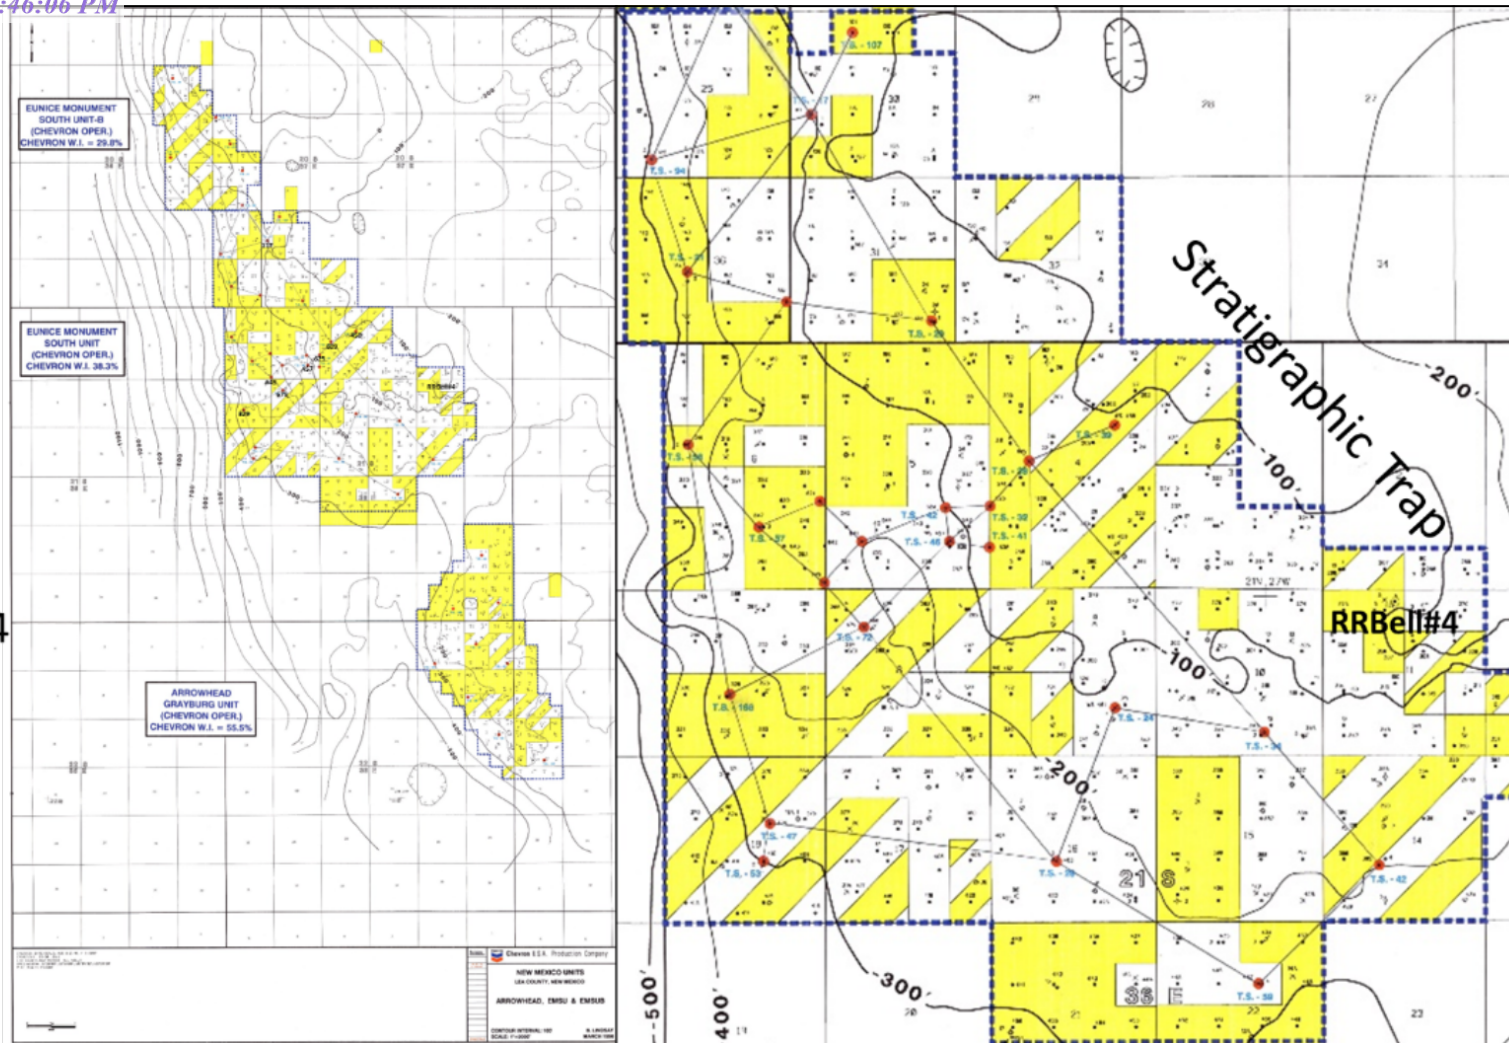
:46:06 PM

EUNICE MONUMENT SOUTH UNIT-B (CHEVRON OPER.) CHEVRON W.I. = 29.8%

EUNICE MONUMENT SOUTH UNIT (CHEVRON OPER.) CHEVRON W.I. 38.3%

ARROWHEAD GRAYBURG UNIT (CHEVRON OPER.) CHEVRON W.I. = 55.5%

Chevron U.S.A. Production Company
NEW MEXICO UNITS
LEA COUNTY, NEW MEXICO
ARROWHEAD, EMSU & EMSUB

T.S. - 107
T.S. - 94
T.S. - 28
T.S. - 156
T.S. - 39
T.S. - 26
T.S. - 42
T.S. - 46
T.S. - 38
T.S. - 41
T.S. - 37
T.S. - 72
T.S. - 160
T.S. - 34
T.S. - 47
T.S. - 53
T.S. - 42
T.S. - 59

Stratigraphic Trap
200'
100'
RRBell#4
21S 37E
100
200
300
400'
500'
21 S
36
25
33
29
28
27
36
31
32
34
6
3
10
15
14
19
21
22
23
20